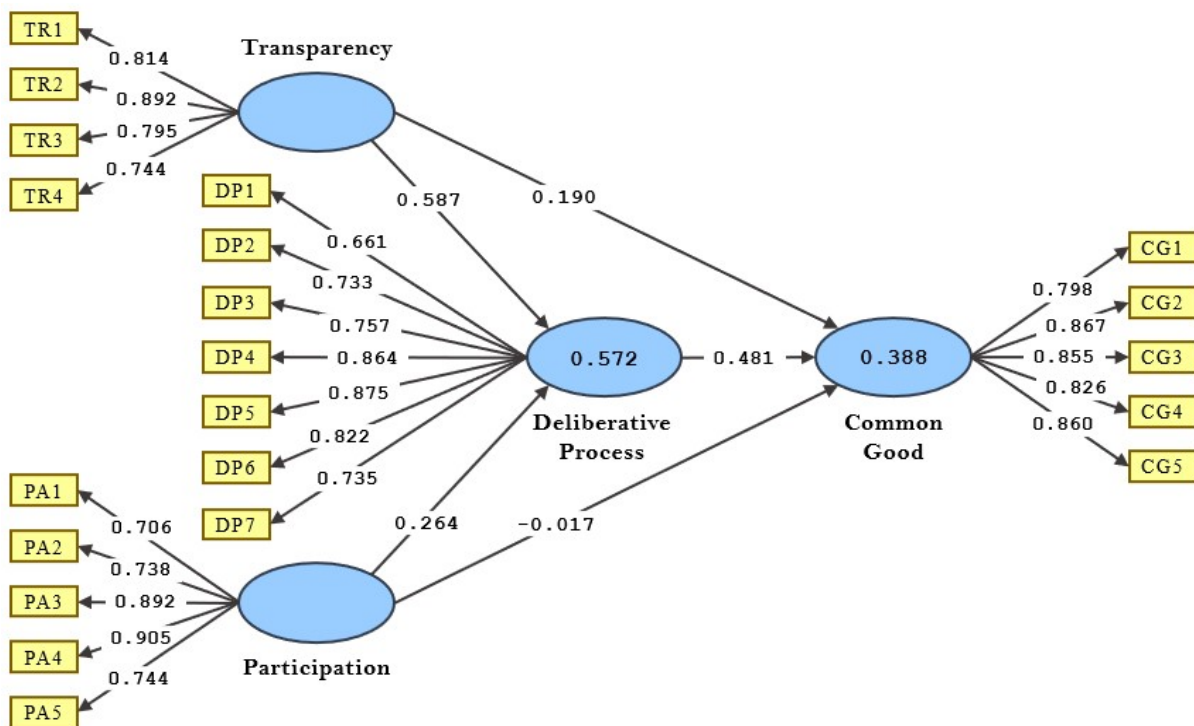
TR1
0.814
Transparency
TR2
0.892
TR3
0.795
TR4
0.744
DP1
0.587
0.190
0.661
DP2
0.733
DP3
0.757
DP4
0.864
0.572
0.481
0.388
DP5
0.875
DP6
0.822
DP7
0.735
Deliberative Process
Common Good
CG1
0.798
CG2
0.867
CG3
0.855
CG4
0.826
CG5
0.860
PA1
0.706
0.264
-0.017
PA2
0.738
PA3
0.892
PA4
0.905
PA5
0.744
Participation